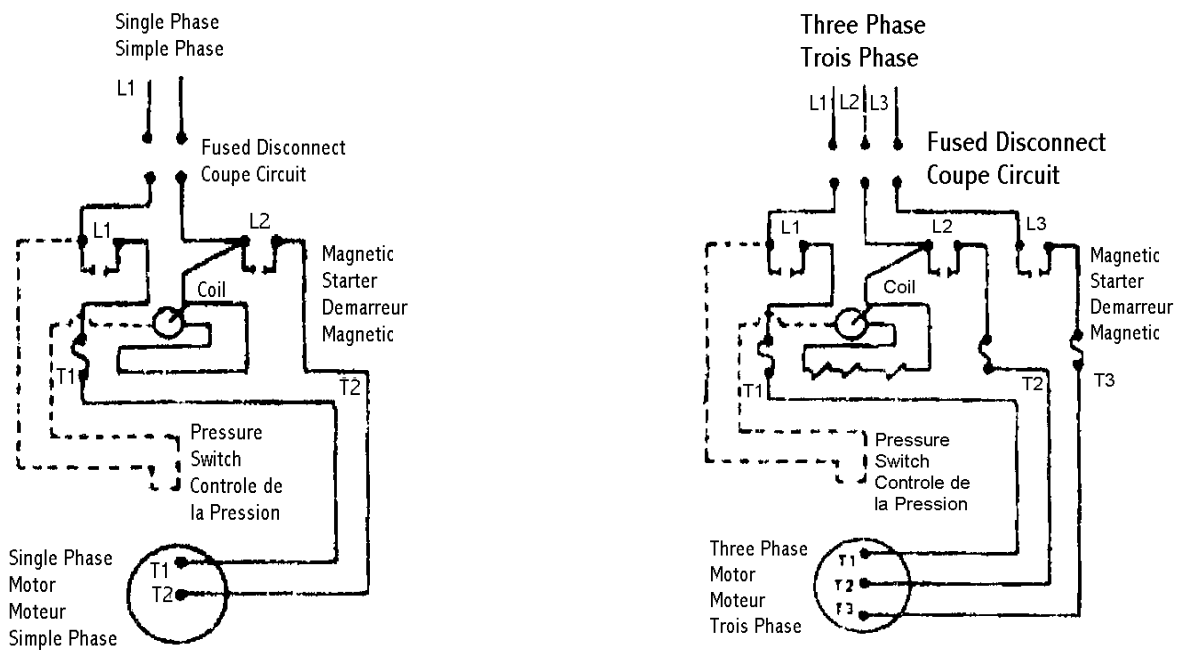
Single Phase
Simple Phase

L1

Fused Disconnect
Coupe Circuit

L1

L2

Magnetic
Starter
Demarreur
Magnetic

Coil

T1

T2

Pressure
Switch
Controle de
la Pression

Single Phase
Motor
Moteur
Simple Phase

T1
T2

Three Phase
Trois Phase

L1 L2 L3

Fused Disconnect
Coupe Circuit

L1

L2

L3

Magnetic
Starter
Demarreur
Magnetic

Coil

T1

T2

T3

Pressure
Switch
Controle de
la Pression

Three Phase
Motor
Moteur
Trois Phase

T1
T2
T3